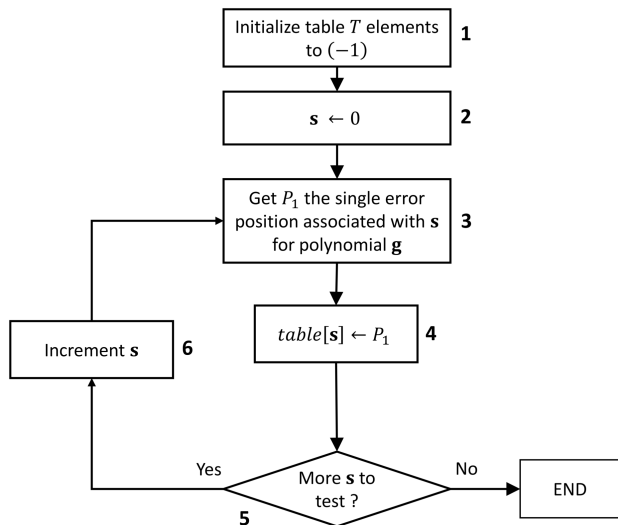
Initialize table $T$ elements to $(-1)$

1

$\mathbf{s} \leftarrow 0$

2

Get $P_1$ the single error position associated with $\mathbf{s}$ for polynomial $\mathbf{g}$

3

$table[\mathbf{s}] \leftarrow P_1$

4

Increment $\mathbf{s}$

6

Yes

More $\mathbf{s}$ to test ?

No

END

5